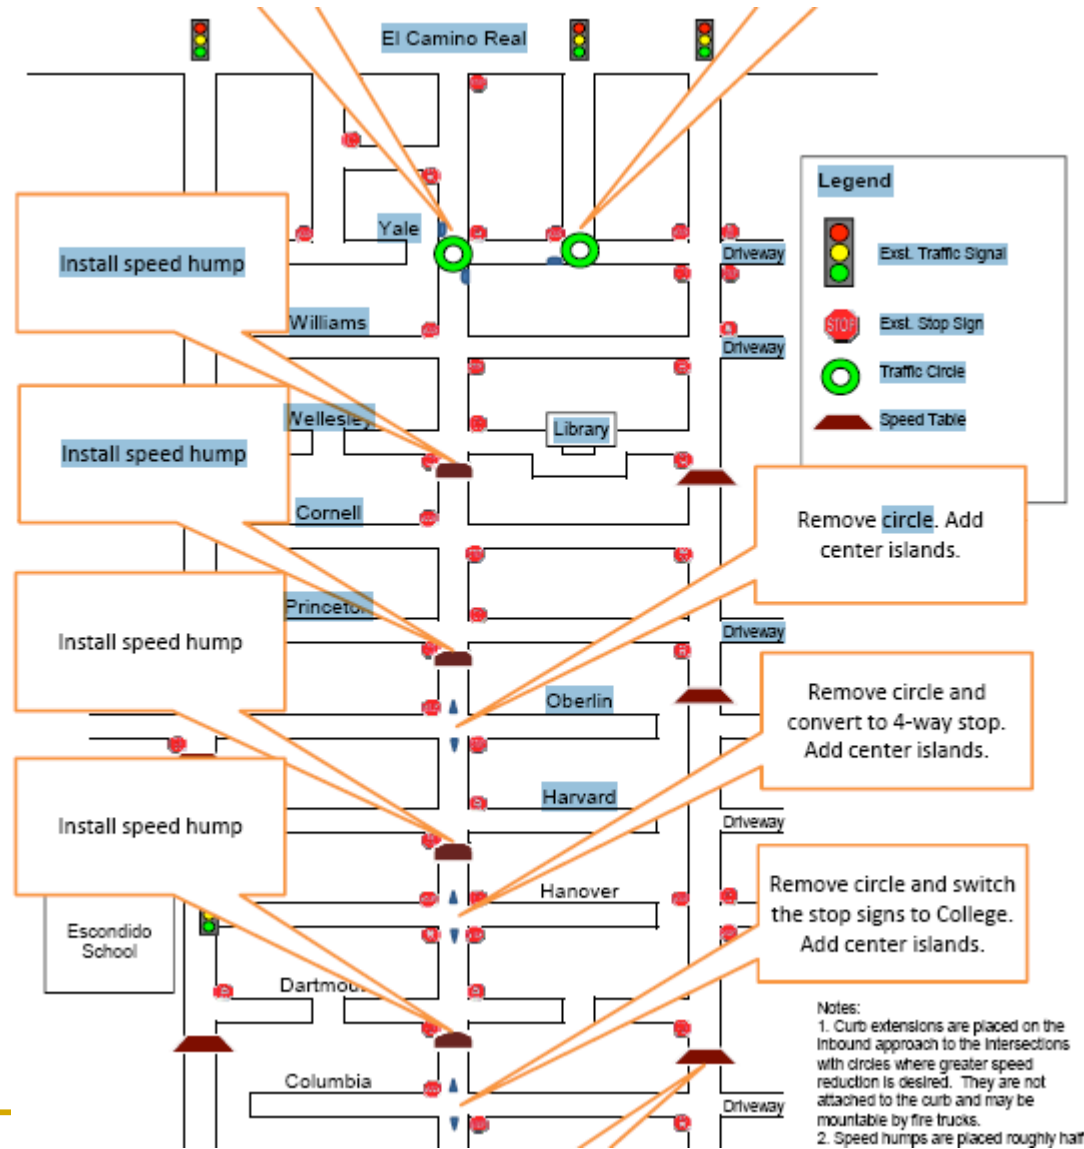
El Camino Real

Legend

Exst. Traffic Signal

Exst. Stop Sign

Traffic Circle

Speed Table

Yale

Driveway

Install speed hump

Williams

Driveway

Wellesley

Library

Install speed hump

Cornell

Remove circle. Add center islands.

Princeton

Driveway

Install speed hump

Oberlin

Remove circle and convert to 4-way stop. Add center islands.

Harvard

Driveway

Install speed hump

Hanover

Remove circle and switch the stop signs to College. Add center islands.

Escondido School

Dartmou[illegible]

Columbia

Driveway

Notes:
1. Curb extensions are placed on the inbound approach to the intersections with circles where greater speed reduction is desired. They are not attached to the curb and may be mountable by fire trucks.
2. Speed humps are placed roughly half